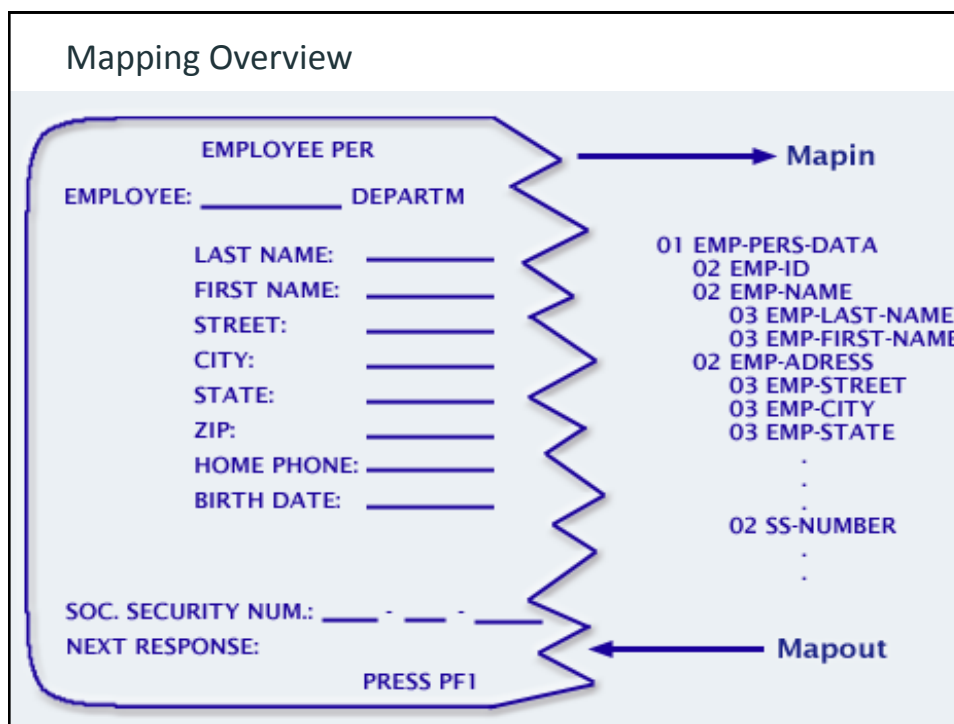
Mapping Overview

EMPLOYEE PER

EMPLOYEE: ________ DEPARTM

LAST NAME: ________
FIRST NAME: ________
STREET: ________
CITY: ________
STATE: ________
ZIP: ________
HOME PHONE: ________
BIRTH DATE: ________

SOC. SECURITY NUM.: ____ - ___ - ____
NEXT RESPONSE:

PRESS PF1

Mapin

01 EMP-PERS-DATA
02 EMP-ID
02 EMP-NAME
03 EMP-LAST-NAME
03 EMP-FIRST-NAME
02 EMP-ADRESS
03 EMP-STREET
03 EMP-CITY
03 EMP-STATE
.
.
.
02 SS-NUMBER
.
.

Mapout